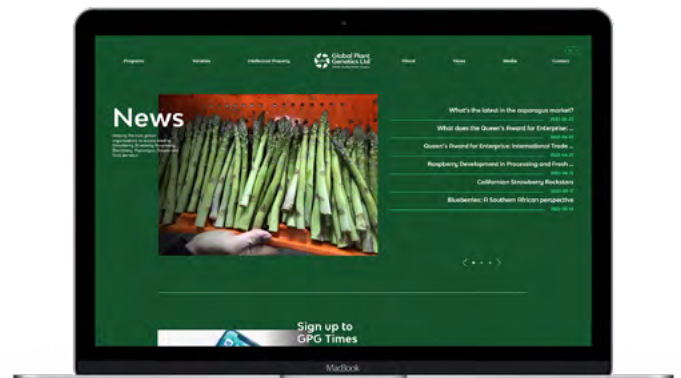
Programs Varieties Intellectual Property Global Plant Genetics Ltd About News Media Contact

News

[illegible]

What's the latest in the asparagus market?

What does the Queen's Award for Enterprise:...

Queen's Award for Enterprise: International Trade ...

Raspberry Development in Processing and Fresh ...

Californian Strawberry Rockstars

Blueberries: A Southern African perspective

Sign up to GPG Times

MacBook